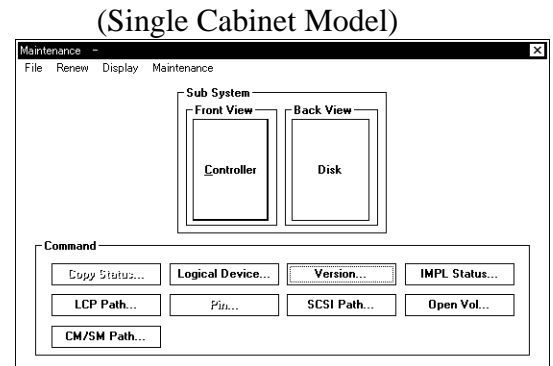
(Single Cabinet Model)

Maintenance -

File Renew Display Maintenance

Sub System

Front View

Controller

Back View

Disk

Command

Copy Status...

Logical Device...

Version...

IMPL Status...

LCP Path...

Pin...

SCSI Path...

Open Vol...

CM/SM Path...